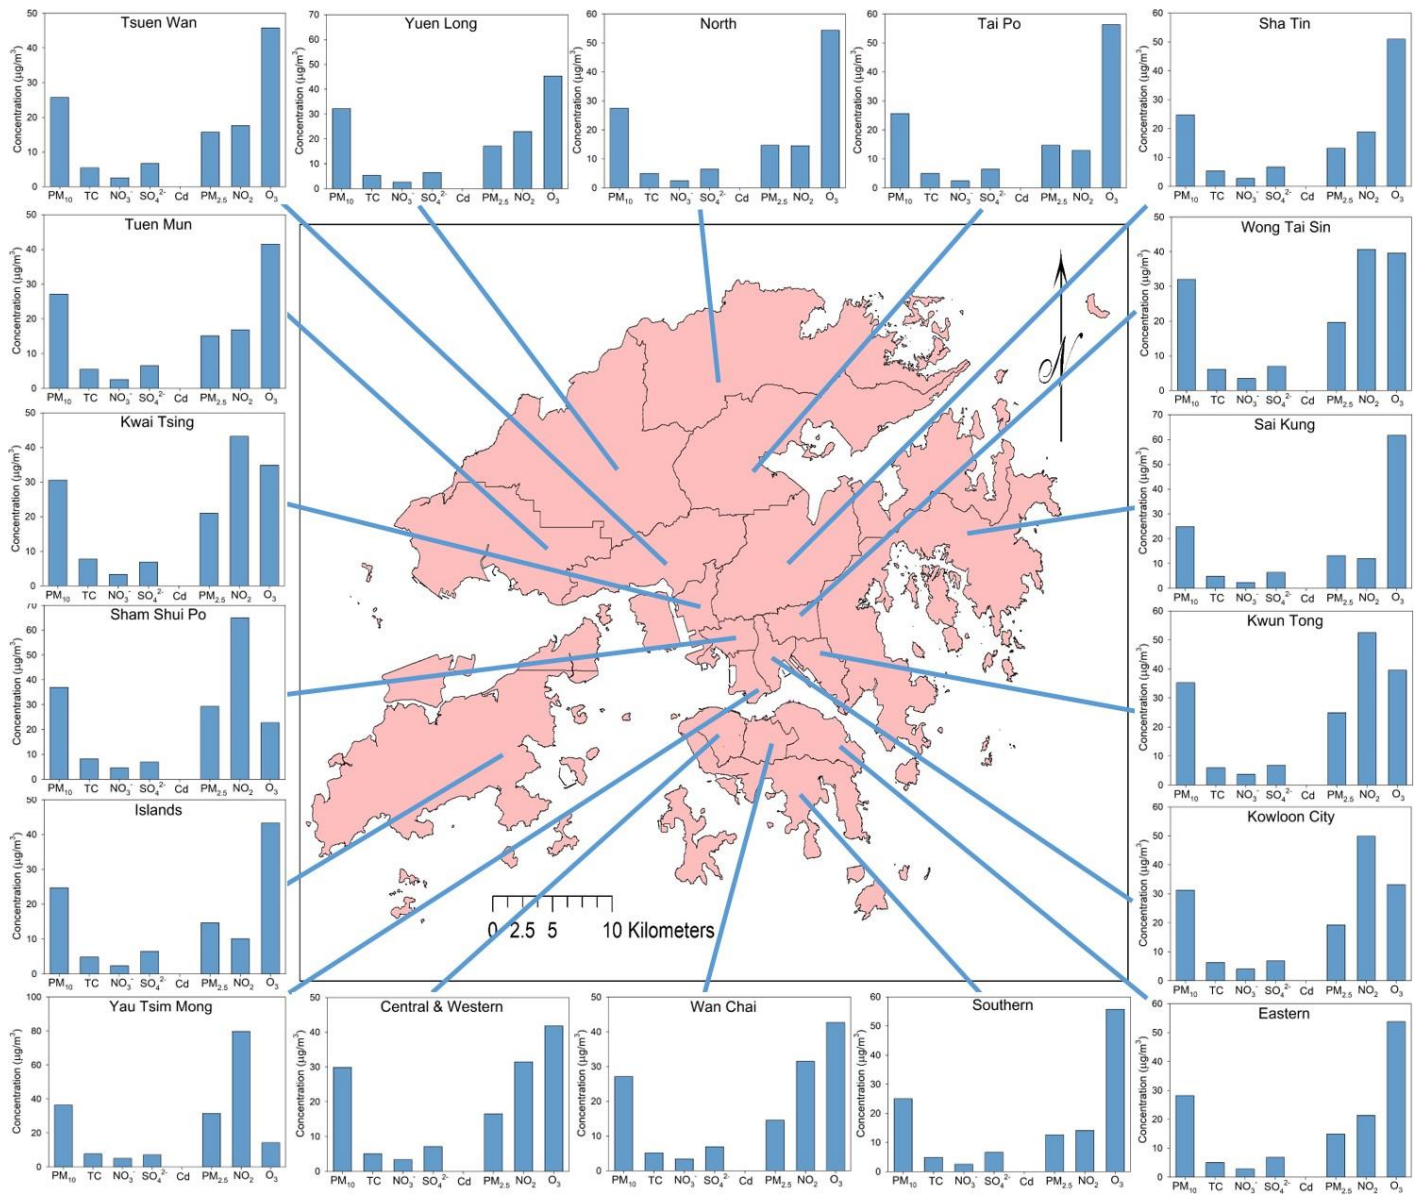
Tsuen Wan
Concentration (μg/m$^3$)
50 40 30 20 10 0
PM$_{10}$ TC NO$_3^-$ SO$_4^{2-}$ Cd PM$_{2.5}$ NO$_2$ O$_3$

Yuen Long
Concentration (μg/m$^3$)
70 60 50 40 30 20 10 0
PM$_{10}$ TC NO$_3^-$ SO$_4^{2-}$ Cd PM$_{2.5}$ NO$_2$ O$_3$

North
Concentration (μg/m$^3$)
60 50 40 30 20 10 0
PM$_{10}$ TC NO$_3^-$ SO$_4^{2-}$ Cd PM$_{2.5}$ NO$_2$ O$_3$

Tai Po
Concentration (μg/m$^3$)
60 50 40 30 20 10 0
PM$_{10}$ TC NO$_3^-$ SO$_4^{2-}$ Cd PM$_{2.5}$ NO$_2$ O$_3$

Sha Tin
Concentration (μg/m$^3$)
60 50 40 30 20 10 0
PM$_{10}$ TC NO$_3^-$ SO$_4^{2-}$ Cd PM$_{2.5}$ NO$_2$ O$_3$

Tuen Mun
Concentration (μg/m$^3$)
50 40 30 20 10 0
PM$_{10}$ TC NO$_3^-$ SO$_4^{2-}$ Cd PM$_{2.5}$ NO$_2$ O$_3$

Wong Tai Sin
Concentration (μg/m$^3$)
50 40 30 20 10 0
PM$_{10}$ TC NO$_3^-$ SO$_4^{2-}$ Cd PM$_{2.5}$ NO$_2$ O$_3$

Kwai Tsing
Concentration (μg/m$^3$)
50 40 30 20 10 0
PM$_{10}$ TC NO$_3^-$ SO$_4^{2-}$ Cd PM$_{2.5}$ NO$_2$ O$_3$

Sai Kung
Concentration (μg/m$^3$)
70 60 50 40 30 20 10 0
PM$_{10}$ TC NO$_3^-$ SO$_4^{2-}$ Cd PM$_{2.5}$ NO$_2$ O$_3$

Sham Shui Po
Concentration (μg/m$^3$)
70 60 50 40 30 20 10 0
PM$_{10}$ TC NO$_3^-$ SO$_4^{2-}$ Cd PM$_{2.5}$ NO$_2$ O$_3$

Kwun Tong
Concentration (μg/m$^3$)
60 50 40 30 20 10 0
PM$_{10}$ TC NO$_3^-$ SO$_4^{2-}$ Cd PM$_{2.5}$ NO$_2$ O$_3$

Islands
Concentration (μg/m$^3$)
50 40 30 20 10 0
PM$_{10}$ TC NO$_3^-$ SO$_4^{2-}$ Cd PM$_{2.5}$ NO$_2$ O$_3$

Kowloon City
Concentration (μg/m$^3$)
60 50 40 30 20 10 0
PM$_{10}$ TC NO$_3^-$ SO$_4^{2-}$ Cd PM$_{2.5}$ NO$_2$ O$_3$

N

0 2.5 5 10 Kilometers

Yau Tsim Mong
Concentration (μg/m$^3$)
100 80 60 40 20 0
PM$_{10}$ TC NO$_3^-$ SO$_4^{2-}$ Cd PM$_{2.5}$ NO$_2$ O$_3$

Central & Western
Concentration (μg/m$^3$)
50 40 30 20 10 0
PM$_{10}$ TC NO$_3^-$ SO$_4^{2-}$ Cd PM$_{2.5}$ NO$_2$ O$_3$

Wan Chai
Concentration (μg/m$^3$)
50 40 30 20 10 0
PM$_{10}$ TC NO$_3^-$ SO$_4^{2-}$ Cd PM$_{2.5}$ NO$_2$ O$_3$

Southern
Concentration (μg/m$^3$)
60 50 40 30 20 10 0
PM$_{10}$ TC NO$_3^-$ SO$_4^{2-}$ Cd PM$_{2.5}$ NO$_2$ O$_3$

Eastern
Concentration (μg/m$^3$)
60 50 40 30 20 10 0
PM$_{10}$ TC NO$_3^-$ SO$_4^{2-}$ Cd PM$_{2.5}$ NO$_2$ O$_3$